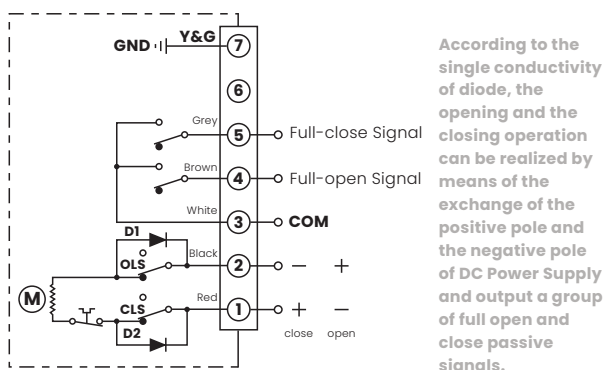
GND Y&G 7
6
Grey 5 Full-close Signal
Brown 4 Full-open Signal
White 3 COM
D1
Black
OLS 2 − +
M
Red
CLS 1 + −
close open
D2

According to the single conductivity of diode, the opening and the closing operation can be realized by means of the exchange of the positive pole and the negative pole of DC Power Supply and output a group of full open and close passive signals.